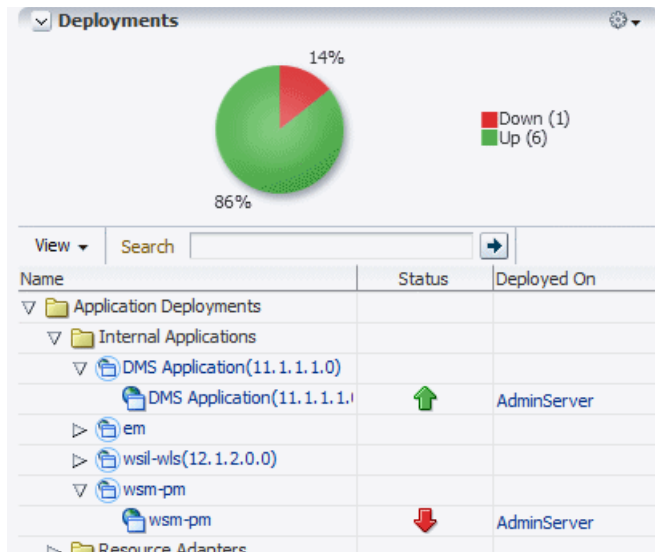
Deployments

14%

86%

Down (1)
Up (6)

View ▾ | Search

| Name | Status | Deployed On |
|---|---|---|
| Application Deployments | | |
| Internal Applications | | |
| DMS Application(11.1.1.1.0) | | |
| DMS Application(11.1.1.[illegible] | | AdminServer |
| em | | |
| wsil-wls(12.1.2.0.0) | | |
| wsm-pm | | |
| wsm-pm | | AdminServer |
| Resource Adapters | | |